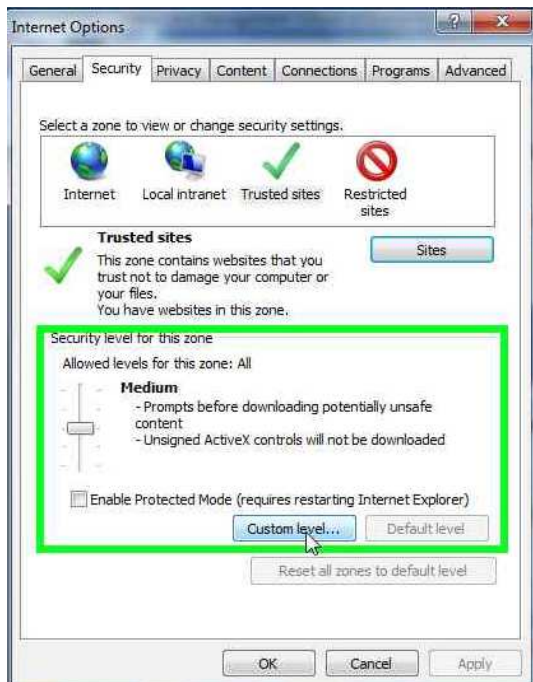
Internet Options

General | Security | Privacy | Content | Connections | Programs | Advanced

Select a zone to view or change security settings.

Internet
Local intranet
Trusted sites
Restricted sites

Trusted sites
This zone contains websites that you trust not to damage your computer or your files.
You have websites in this zone.

Sites

Security level for this zone
Allowed levels for this zone: All

Medium
- Prompts before downloading potentially unsafe content
- Unsigned ActiveX controls will not be downloaded

Enable Protected Mode (requires restarting Internet Explorer)

Custom level...
Default level

Reset all zones to default level

OK
Cancel
Apply